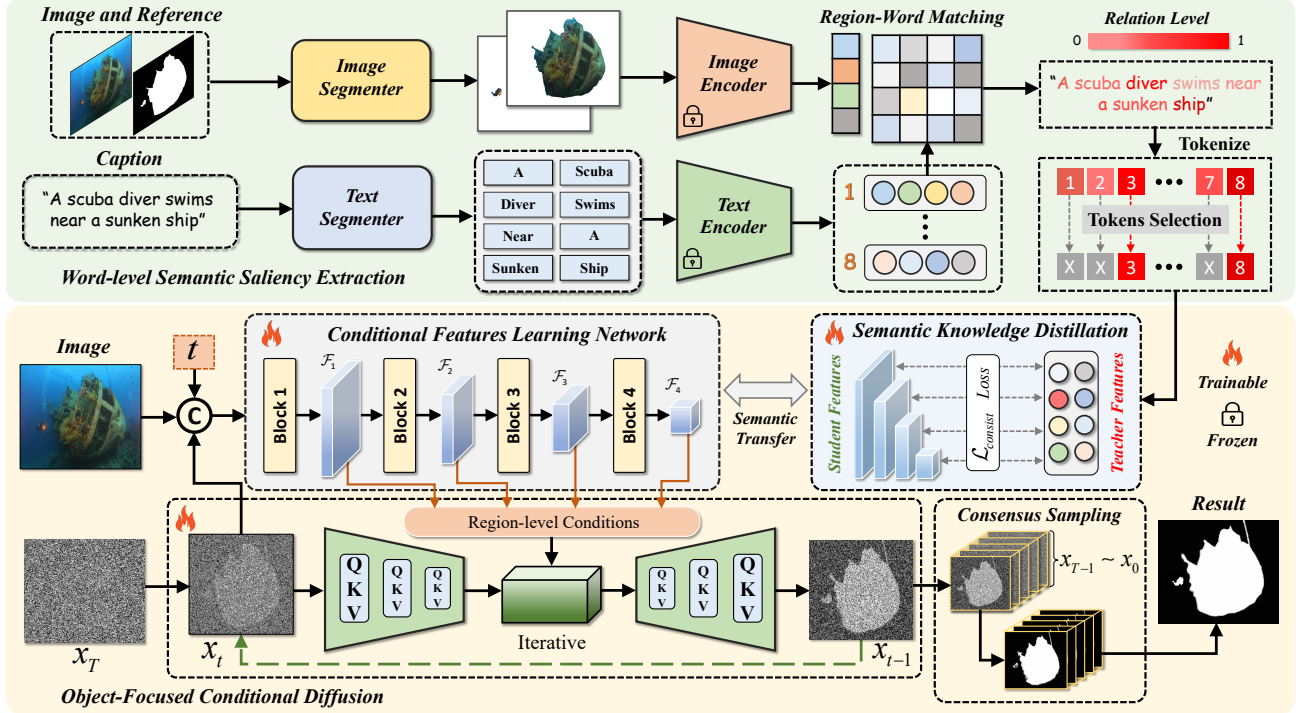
Image and Reference

Image Segmenter

Image Encoder

Region-Word Matching

Relation Level

0 1

"A scuba diver swims near a sunken ship"

Tokenize

Caption

"A scuba diver swims near a sunken ship"

Text Segmenter

A Scuba
Diver Swims
Near A
Sunken Ship

Text Encoder

1

8

1 2 3 ••• 7 8

Tokens Selection

X X 3 ••• X 8

Word-level Semantic Saliency Extraction

Image

$t$

C

Conditional Features Learning Network

Block 1 $\mathcal{F}_1$ Block 2 $\mathcal{F}_2$ Block 3 $\mathcal{F}_3$ Block 4 $\mathcal{F}_4$

Semantic Transfer

Semantic Knowledge Distillation

Student Features

Loss

$\mathcal{L}_{consist}$

Teacher Features

Trainable

Frozen

Region-level Conditions

Q K V Q K V Q K V

Iterative

Q K V Q K V Q K V

$x_T$

$x_t$

$x_{t-1}$

Consensus Sampling

$x_{T-1} \sim x_0$

Result

Object-Focused Conditional Diffusion